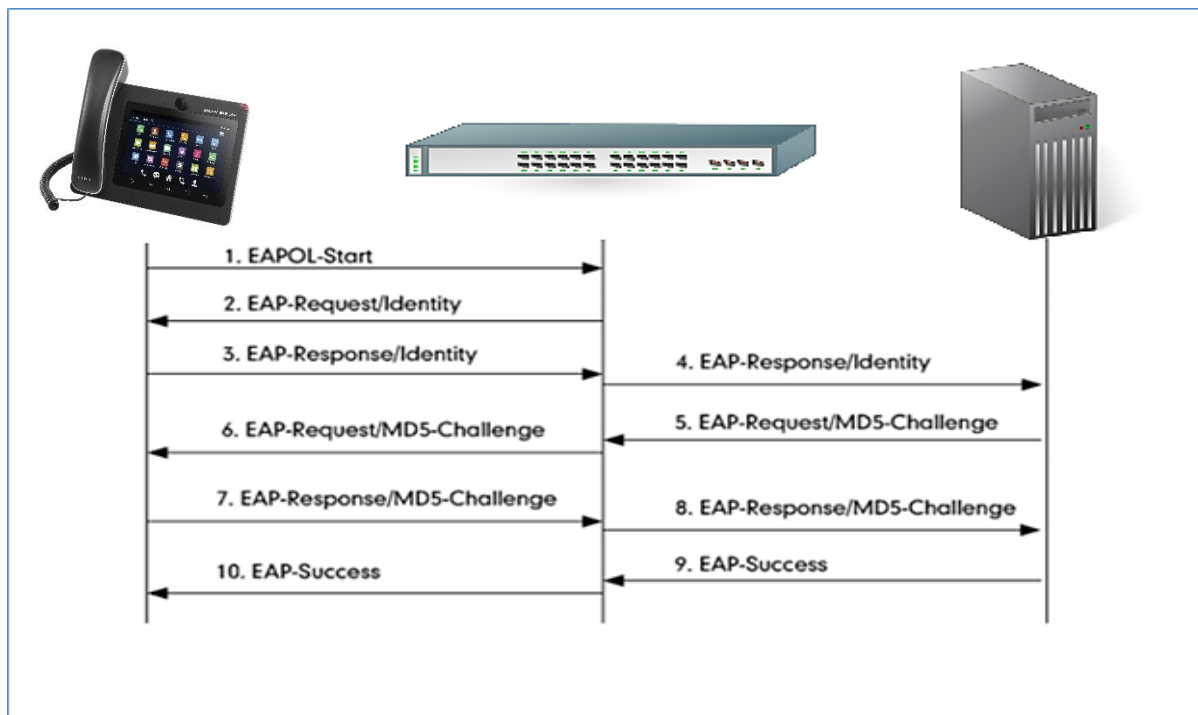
1. EAPOL-Start

2. EAP-Request/Identity

3. EAP-Response/Identity

4. EAP-Response/Identity

6. EAP-Request/MD5-Challenge

5. EAP-Request/MD5-Challenge

7. EAP-Response/MD5-Challenge

8. EAP-Response/MD5-Challenge

10. EAP-Success

9. EAP-Success